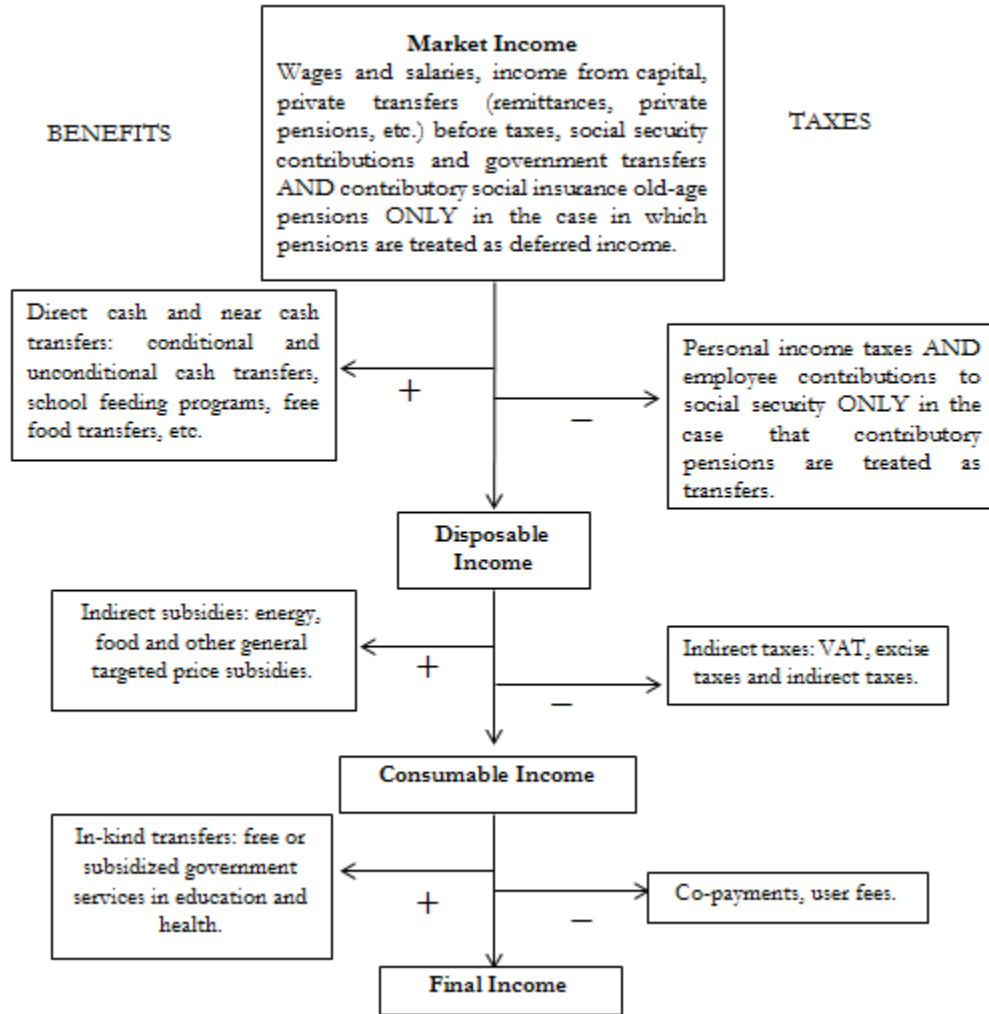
BENEFITS

**Market Income**
Wages and salaries, income from capital, private transfers (remittances, private pensions, etc.) before taxes, social security contributions and government transfers AND contributory social insurance old-age pensions ONLY in the case in which pensions are treated as deferred income.

TAXES

Direct cash and near cash transfers: conditional and unconditional cash transfers, school feeding programs, free food transfers, etc.

+

–

Personal income taxes AND employee contributions to social security ONLY in the case that contributory pensions are treated as transfers.

**Disposable Income**

Indirect subsidies: energy, food and other general targeted price subsidies.

+

–

Indirect taxes: VAT, excise taxes and indirect taxes.

**Consumable Income**

In-kind transfers: free or subsidized government services in education and health.

+

–

Co-payments, user fees.

**Final Income**